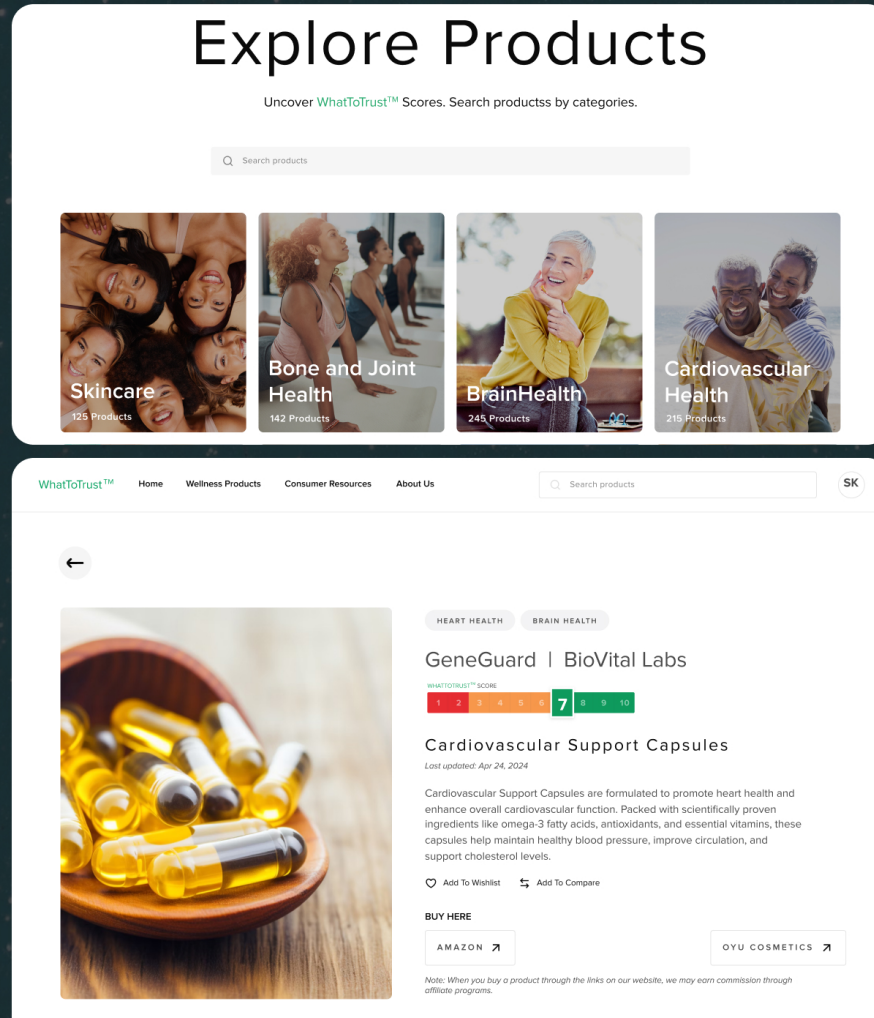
Explore Products

Uncover WhatToTrust™ Scores. Search productss by categories.

Search products

Skincare
125 Products

Bone and Joint Health
142 Products

BrainHealth
245 Products

Cardiovascular Health
215 Products

WhatToTrust™ Home Wellness Products Consumer Resources About Us

Search products

SK

←

HEART HEALTH BRAIN HEALTH

GeneGuard | BioVital Labs

WHATTOTRUST™ SCORE

| 1 | 2 | 3 | 4 | 5 | 6 | 7 | 8 | 9 | 10 |
|---|---|---|---|---|---|---|---|---|---|

Cardiovascular Support Capsules

Last updated: Apr 24, 2024

Cardiovascular Support Capsules are formulated to promote heart health and enhance overall cardiovascular function. Packed with scientifically proven ingredients like omega-3 fatty acids, antioxidants, and essential vitamins, these capsules help maintain healthy blood pressure, improve circulation, and support cholesterol levels.

Add To Wishlist Add To Compare

BUY HERE

AMAZON ↗

OYU COSMETICS ↗

Note: When you buy a product through the links on our website, we may earn commission through affiliate programs.